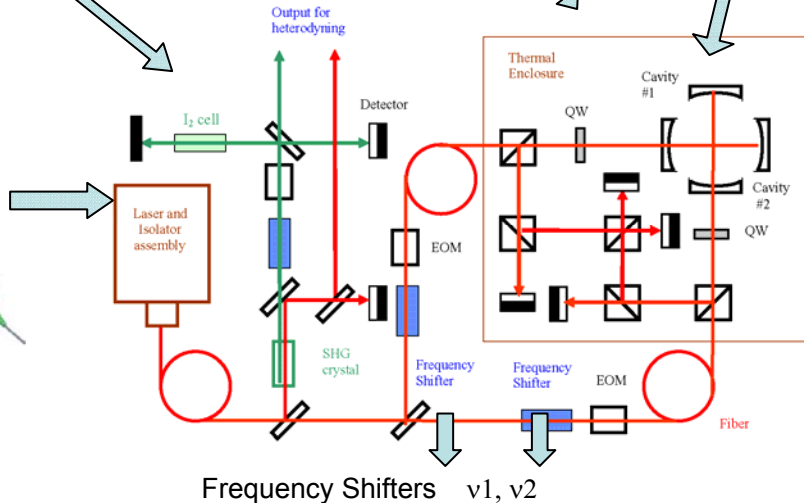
Output for heterodyning

Thermal Enclosure

Cavity #1

$I_2$ cell

Detector

QW

Cavity #2

Laser and Isolator assembly

EOM

QW

SHG crystal

Frequency Shifter

Frequency Shifter

EOM

Fiber

Frequency Shifters ν1, ν2